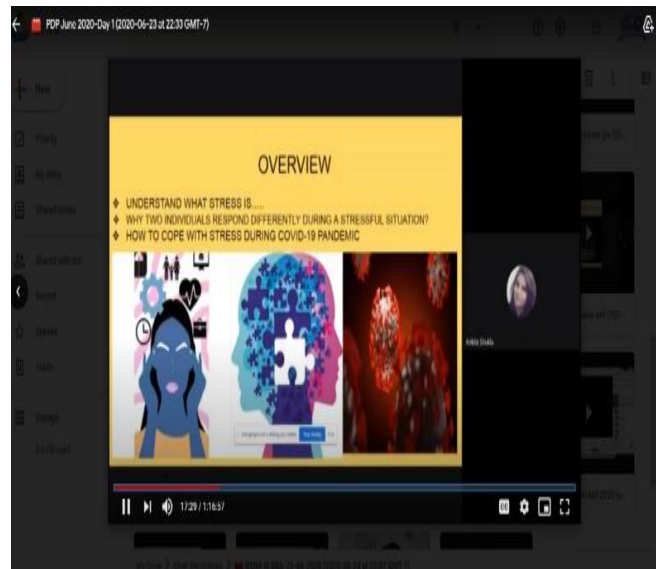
PDP June 2020-Day 1 (2020-06-23 at 22:33 GMT-7)

New

OVERVIEW

UNDERSTAND WHAT STRESS IS.....

WHY TWO INDIVIDUALS RESPOND DIFFERENTLY DURING A STRESSFUL SITUATION?

HOW TO COPE WITH STRESS DURING COVID-19 PANDEMIC

Ankita Shukla

17:29 / 1:16:57

CC